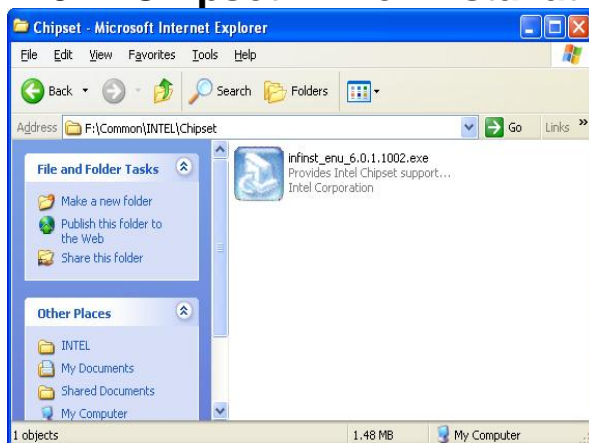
Chipset - Microsoft Internet Explorer

File Edit View Favorites Tools Help

Back Search Folders

Address F:\Common\INTEL\Chipset Go Links »

File and Folder Tasks

Make a new folder

Publish this folder to the Web

Share this folder

Other Places

INTEL

My Documents

Shared Documents

My Computer

infinst_enu_6.0.1.1002.exe
Provides Intel Chipset support...
Intel Corporation

1 objects 1.48 MB My Computer